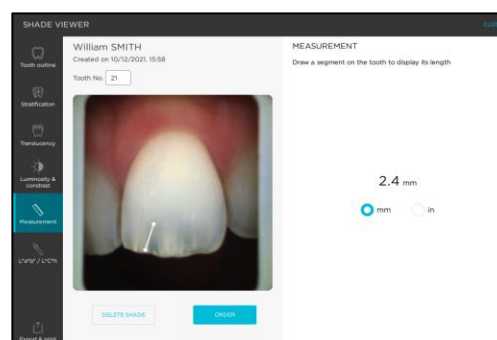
SHADE VIEWER

CLO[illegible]

Tooth outline

Stratification

Translucency

Luminosity & constrast

Measurement

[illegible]

Export & print

William SMITH

Created on 10/12/2021, 15:58

Tooth No. 21

DELETE SHADE

ORDER

MEASUREMENT

Draw a segment on the tooth to display its length

2.4 mm

mm

in